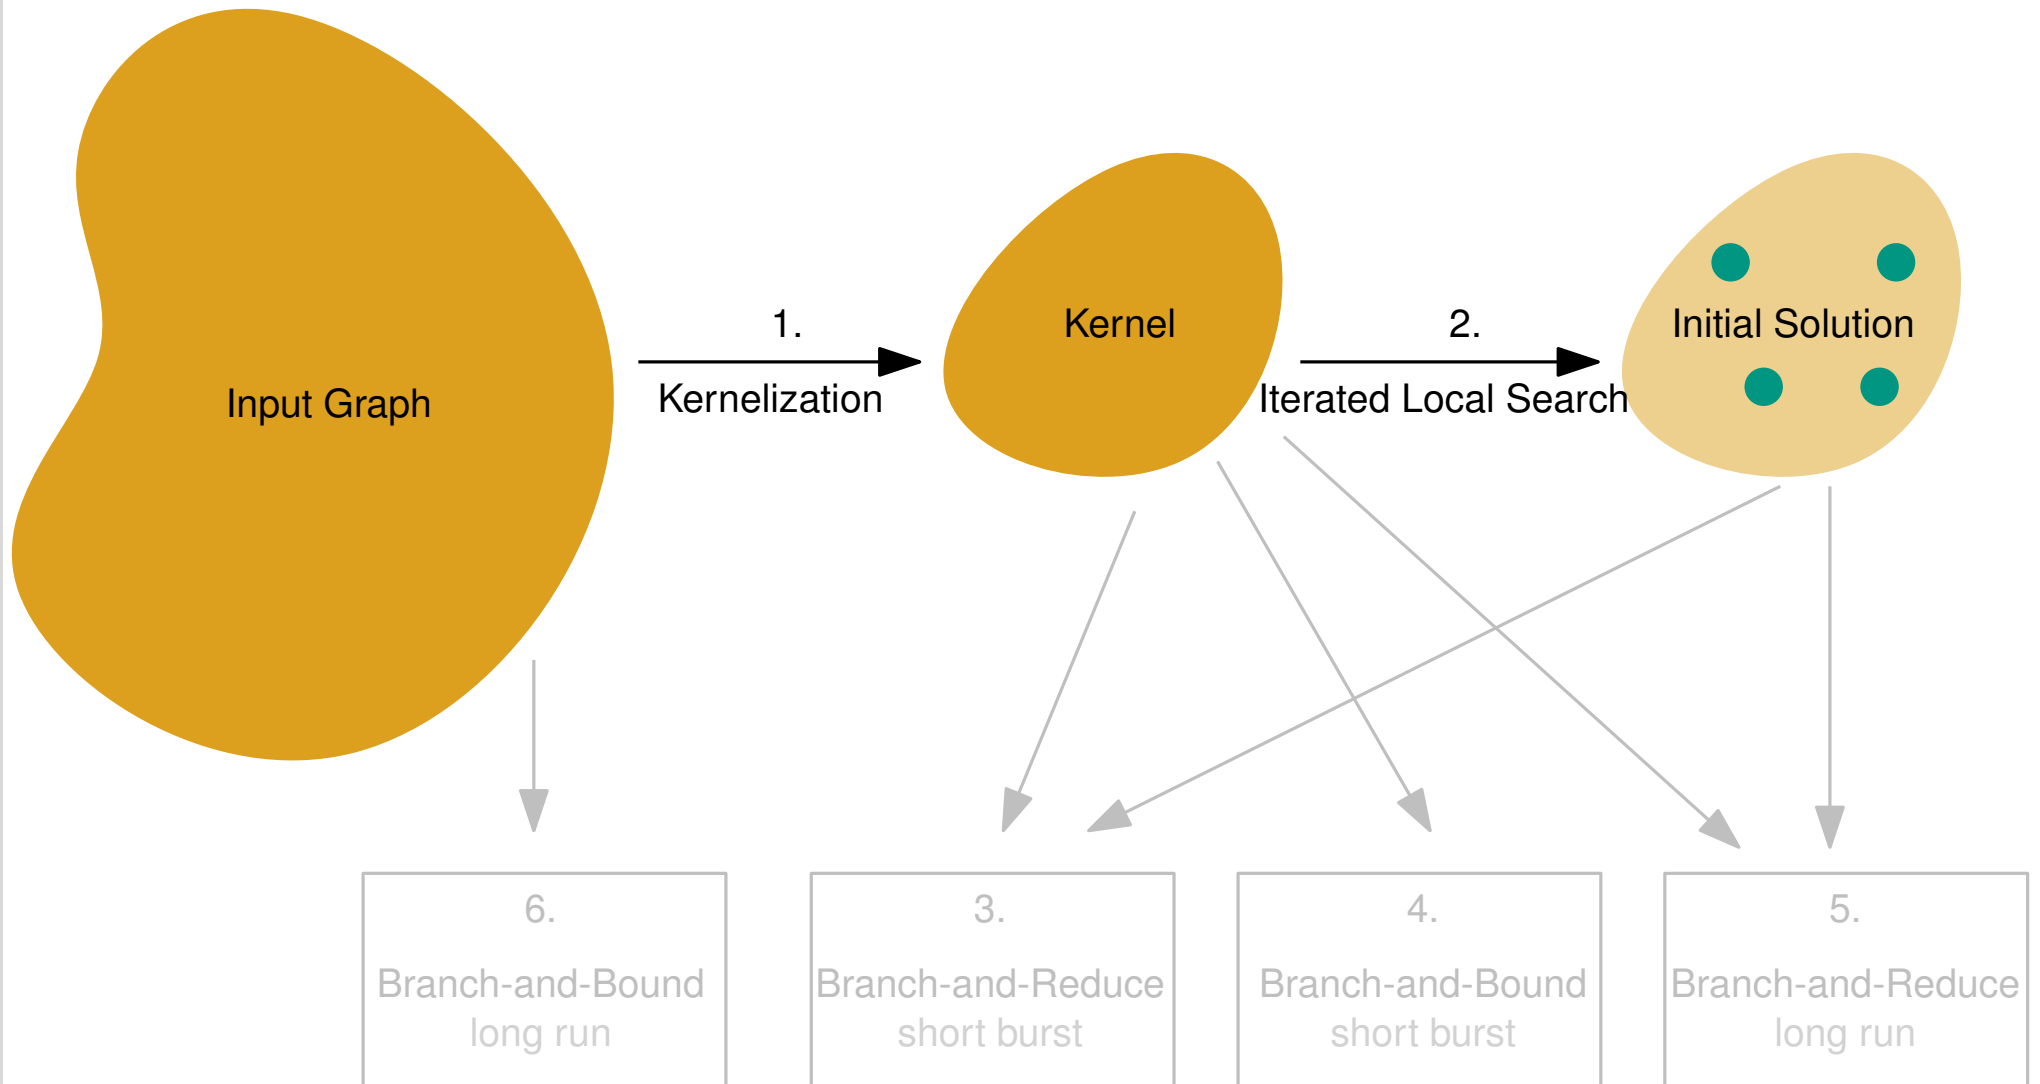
Input Graph

1.

Kernelization

Kernel

2.

Iterated Local Search

Initial Solution

6.
Branch-and-Bound
long run

3.
Branch-and-Reduce
short burst

4.
Branch-and-Bound
short burst

5.
Branch-and-Reduce
long run